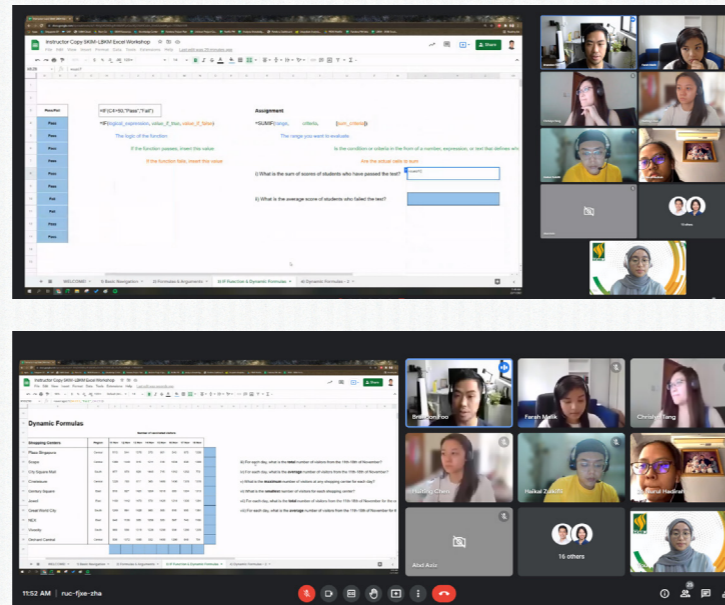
Instructor Copy SKM-LBKM Excel Workshop

Share

Pass/Fail

=IF(C4>50,"Pass","Fail")

=IF(logical_expression, value_if_true, value_if_false)

The logic of the function

If the function passes, insert this value

If the function fails, insert this value

Pass

Pass

Pass

Pass

Pass

Pass

Fail

Fail

Pass

Pass

Assignment

=SUMIF(range, criteria, [sum_range])

The range you want to evaluate

Is the condition or criteria in the form of a number, expression, or text that defines whi

Are the actual cells to sum

i) What is the sum of scores of students who have passed the test?

ii) What is the average score of students who failed the test?

WELCOME!

0) Basic Navigation

2) Formulas & Arguments

3) IF Function & Dynamic Formulas

4) Dynamic Formulas - 2

Instructor Copy SKM-LBKM Excel Workshop

Dynamic Formulas

Number of Land Visitors

Shopping Centers

Region

Plaza Singapura

Central

Scape

Central

City Square Mall

Central

Chinatown

Central

Century Square

East

Jewel

East

Great World City

Central

NEX

North

Changi

East

Orchard Central

Central

a) For each day, what is the total number of visitors from the 11th-15th of November?

b) For each day, what is the average number of visitors from the 11th-15th of November?

c) What is the maximum number of visitors at any shopping center for each day?

d) What is the smallest number of visitors for each shopping center?

e) For each day, what is the total number of visitors from the 11th-15th of November for the c

f) For each day, what is the average number of visitors from the 11th-15th of November for th

WELCOME!

0) Basic Navigation

2) Formulas & Arguments

3) IF Function & Dynamic Formulas

4) Dynamic Formulas - 2

Bryan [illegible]

Farah Malik

Christie Tiang

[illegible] Chen

Haikal Zahidi

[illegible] Hadirah

Abd Aziz

16 others

11:52 AM | ruc-fjxe-zha